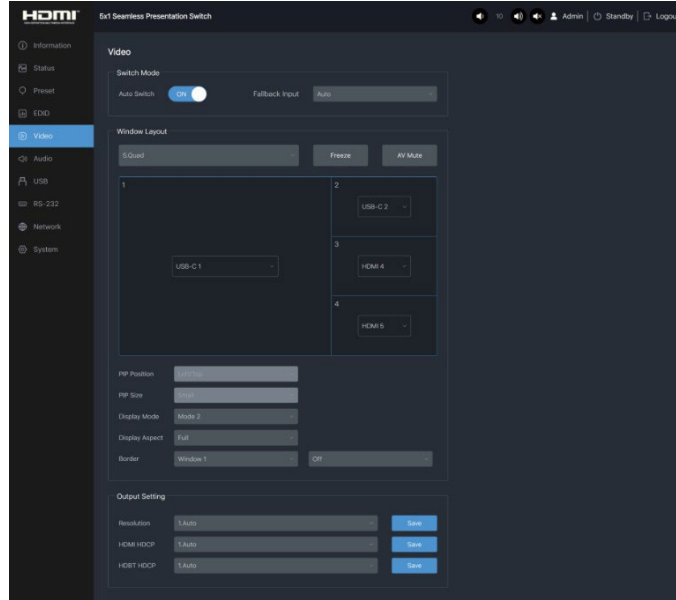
HDMI

5x1 Seamless Presentation Switch

10 Admin | Standby | Logou

Information
Status
Preset
EDID
Video
Audio
USB
RS-232
Network
System

Video

Switch Mode

Auto Switch ON

Fallback Input Auto

Window Layout

S.Quad

Freeze

AV Mute

1

USB-C 1

2

USB-C 2

3

HDMI 4

4

HDMI 5

PIP Position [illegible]

PIP Size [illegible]

Display Mode Mode 2

Display Aspect Full

Border Window 1 Off

Output Setting

Resolution 1.Auto Save

HDMI HDCP 1.Auto Save

HDBT HDCP 1.Auto Save